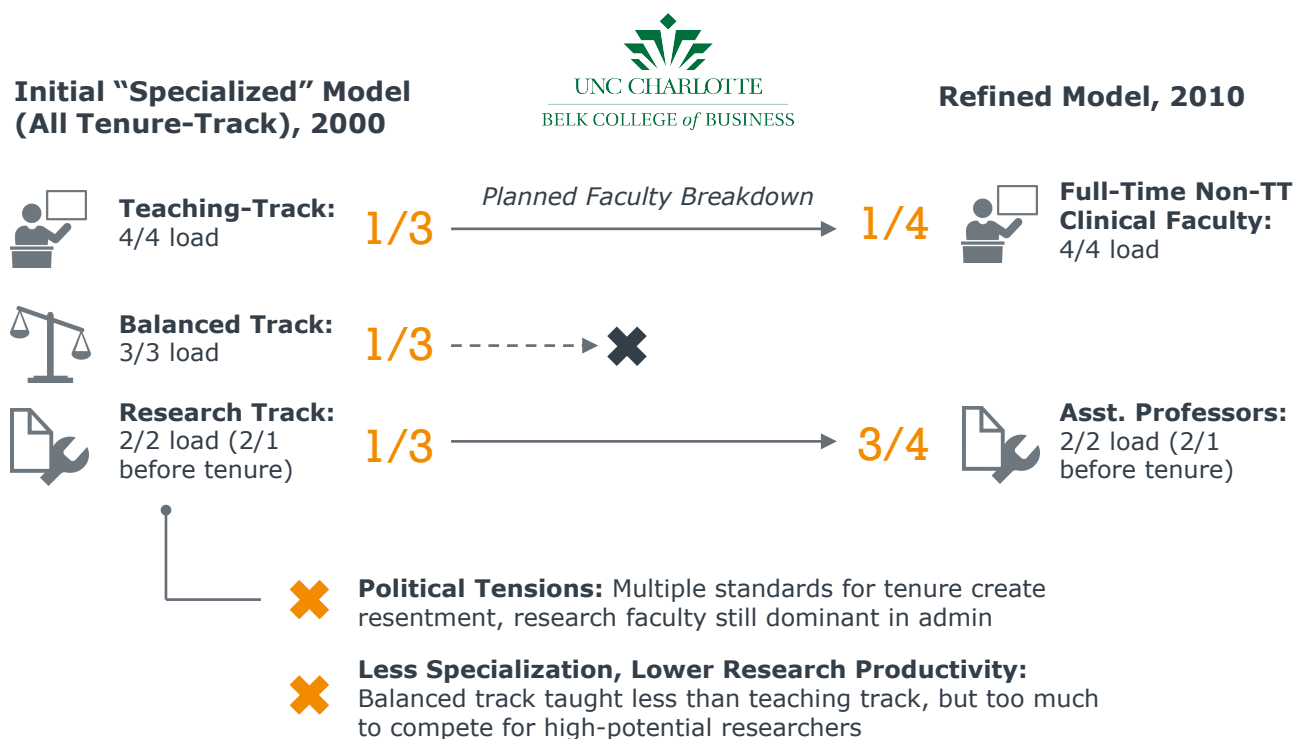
Initial “Specialized” Model (All Tenure-Track), 2000

UNC CHARLOTTE
BELK COLLEGE of BUSINESS

Refined Model, 2010

Teaching-Track:
4/4 load

1/3

Planned Faculty Breakdown

1/4

Full-Time Non-TT Clinical Faculty:
4/4 load

Balanced Track:
3/3 load

1/3

Research Track:
2/2 load (2/1 before tenure)

1/3

3/4

Asst. Professors:
2/2 load (2/1 before tenure)

Political Tensions: Multiple standards for tenure create resentment, research faculty still dominant in admin

Less Specialization, Lower Research Productivity: Balanced track taught less than teaching track, but too much to compete for high-potential researchers